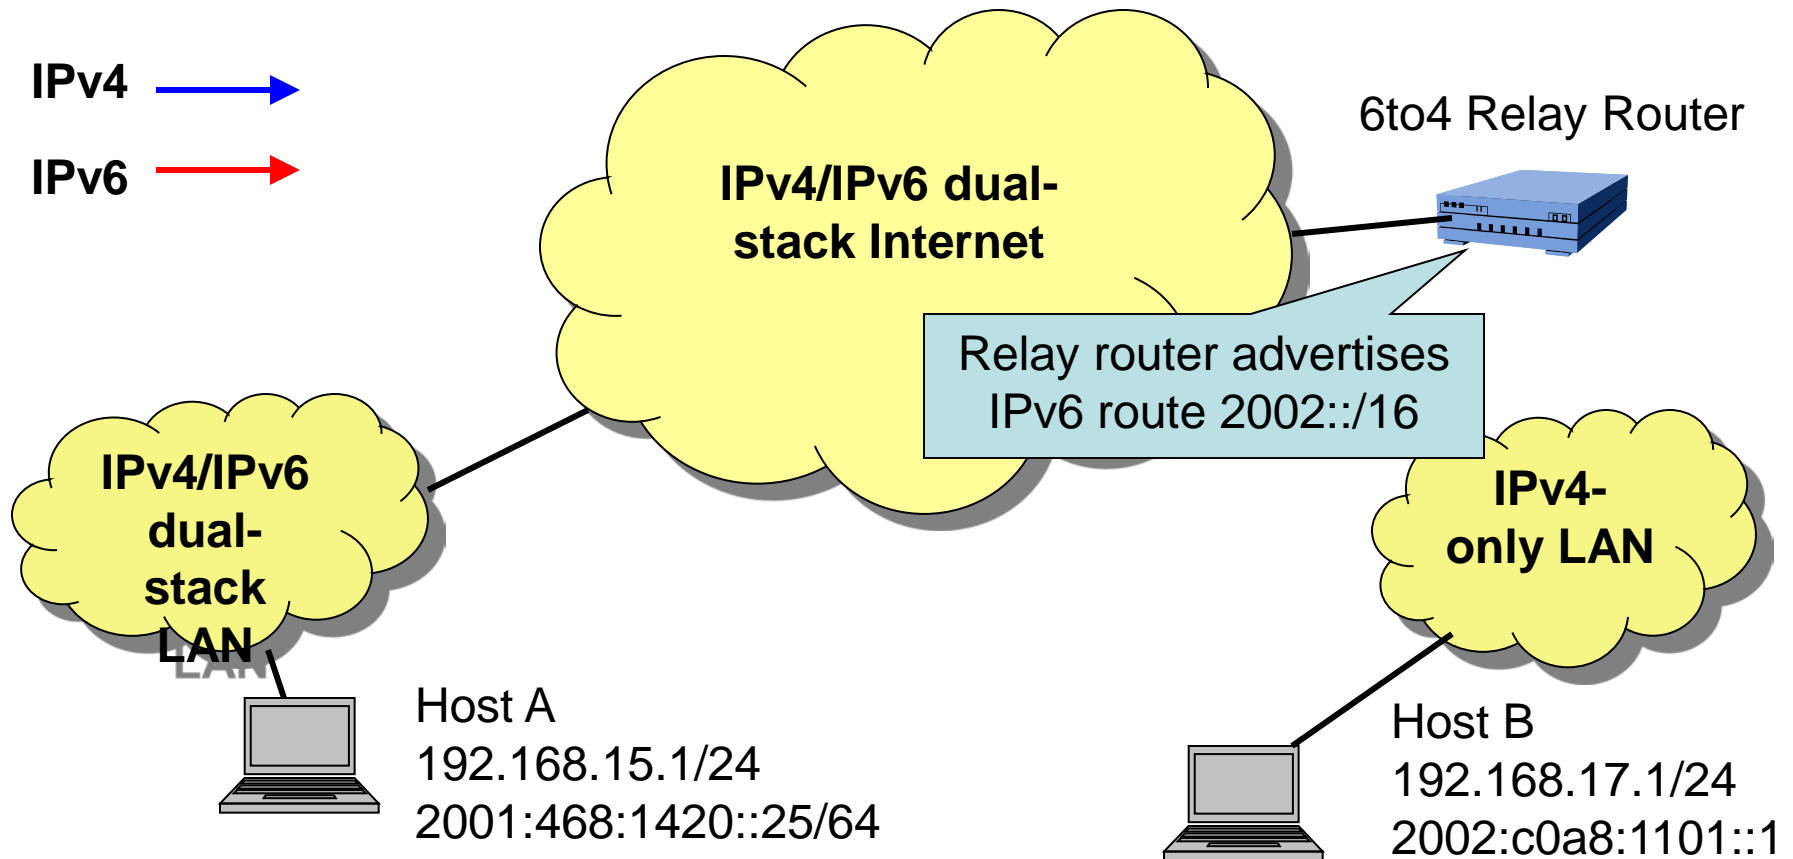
IPv4

IPv6

IPv4/IPv6 dual-stack Internet

6to4 Relay Router

Relay router advertises IPv6 route 2002::/16

IPv4/IPv6 dual-stack LAN

IPv4-only LAN

Host A
192.168.15.1/24
2001:468:1420::25/64

Host B
192.168.17.1/24
2002:c0a8:1101::1